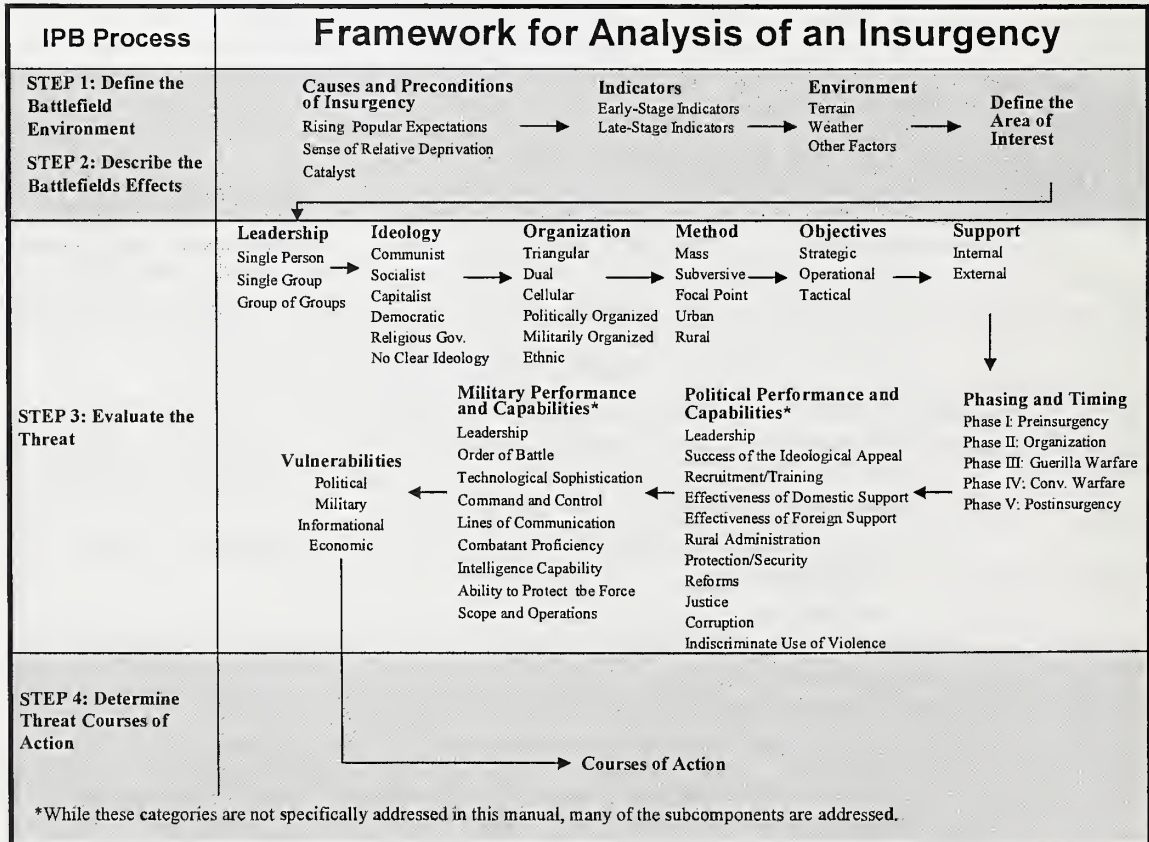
IPB Process

Framework for Analysis of an Insurgency

STEP 1: Define the Battlefield Environment

STEP 2: Describe the Battlefields Effects

Causes and Preconditions of Insurgency
Rising Popular Expectations
Sense of Relative Deprivation
Catalyst

Indicators
Early-Stage Indicators
Late-Stage Indicators

Environment
Terrain
Weather
Other Factors

Define the Area of Interest

STEP 3: Evaluate the Threat

Leadership
Single Person
Single Group
Group of Groups

Ideology
Communist
Socialist
Capitalist
Democratic
Religious Gov.
No Clear Ideology

Organization
Triangular
Dual
Cellular
Politically Organized
Militarily Organized
Ethnic

Method
Mass
Subversive
Focal Point
Urban
Rural

Objectives
Strategic
Operational
Tactical

Support
Internal
External

Phasing and Timing
Phase I: Preinsurgency
Phase II: Organization
Phase III: Guerilla Warfare
Phase IV: Conv. Warfare
Phase V: Postinsurgency

Political Performance and Capabilities*
Leadership
Success of the Ideological Appeal
Recruitment/Training
Effectiveness of Domestic Support
Effectiveness of Foreign Support
Rural Administration
Protection/Security
Reforms
Justice
Corruption
Indiscriminate Use of Violence

Military Performance and Capabilities*
Leadership
Order of Battle
Technological Sophistication
Command and Control
Lines of Communication
Combatant Proficiency
Intelligence Capability
Ability to Protect tbe Force
Scope and Operations

Vulnerabilities
Political
Military
Informational
Economic

STEP 4: Determine Threat Courses of Action

Courses of Action

*While these categories are not specifically addressed in this manual, many of the subcomponents are addressed.